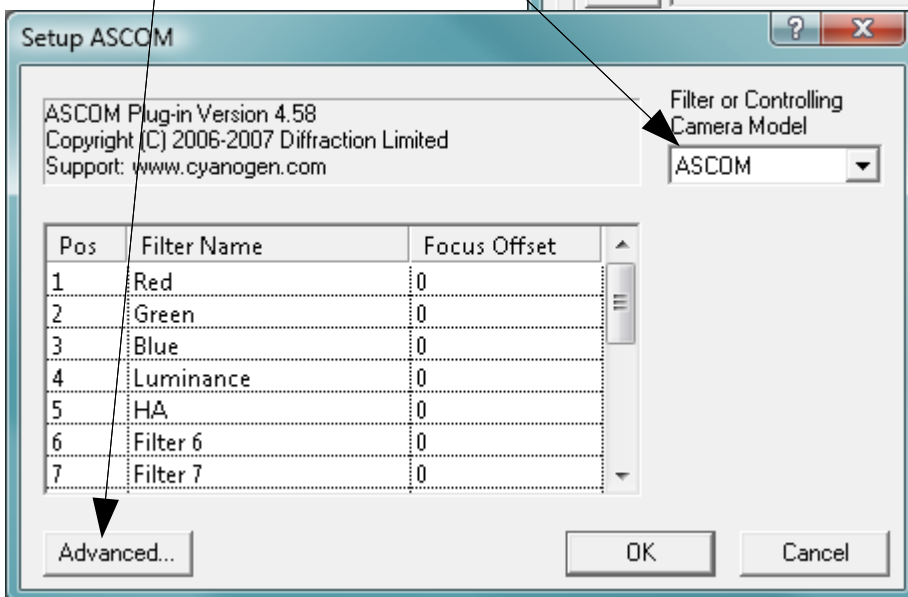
Setup ASCOM

?

X

ASCOM Plug-in Version 4.58
Copyright (C) 2006-2007 Diffraction Limited
Support: www.cyanogen.com

Filter or Controlling Camera Model

ASCOM

| Pos | Filter Name | Focus Offset |
|---|---|---|
| 1 | Red | 0 |
| 2 | Green | 0 |
| 3 | Blue | 0 |
| 4 | Luminance | 0 |
| 5 | HA | 0 |
| 6 | Filter 6 | 0 |
| 7 | Filter 7 | 0 |

Advanced...

OK

Cancel